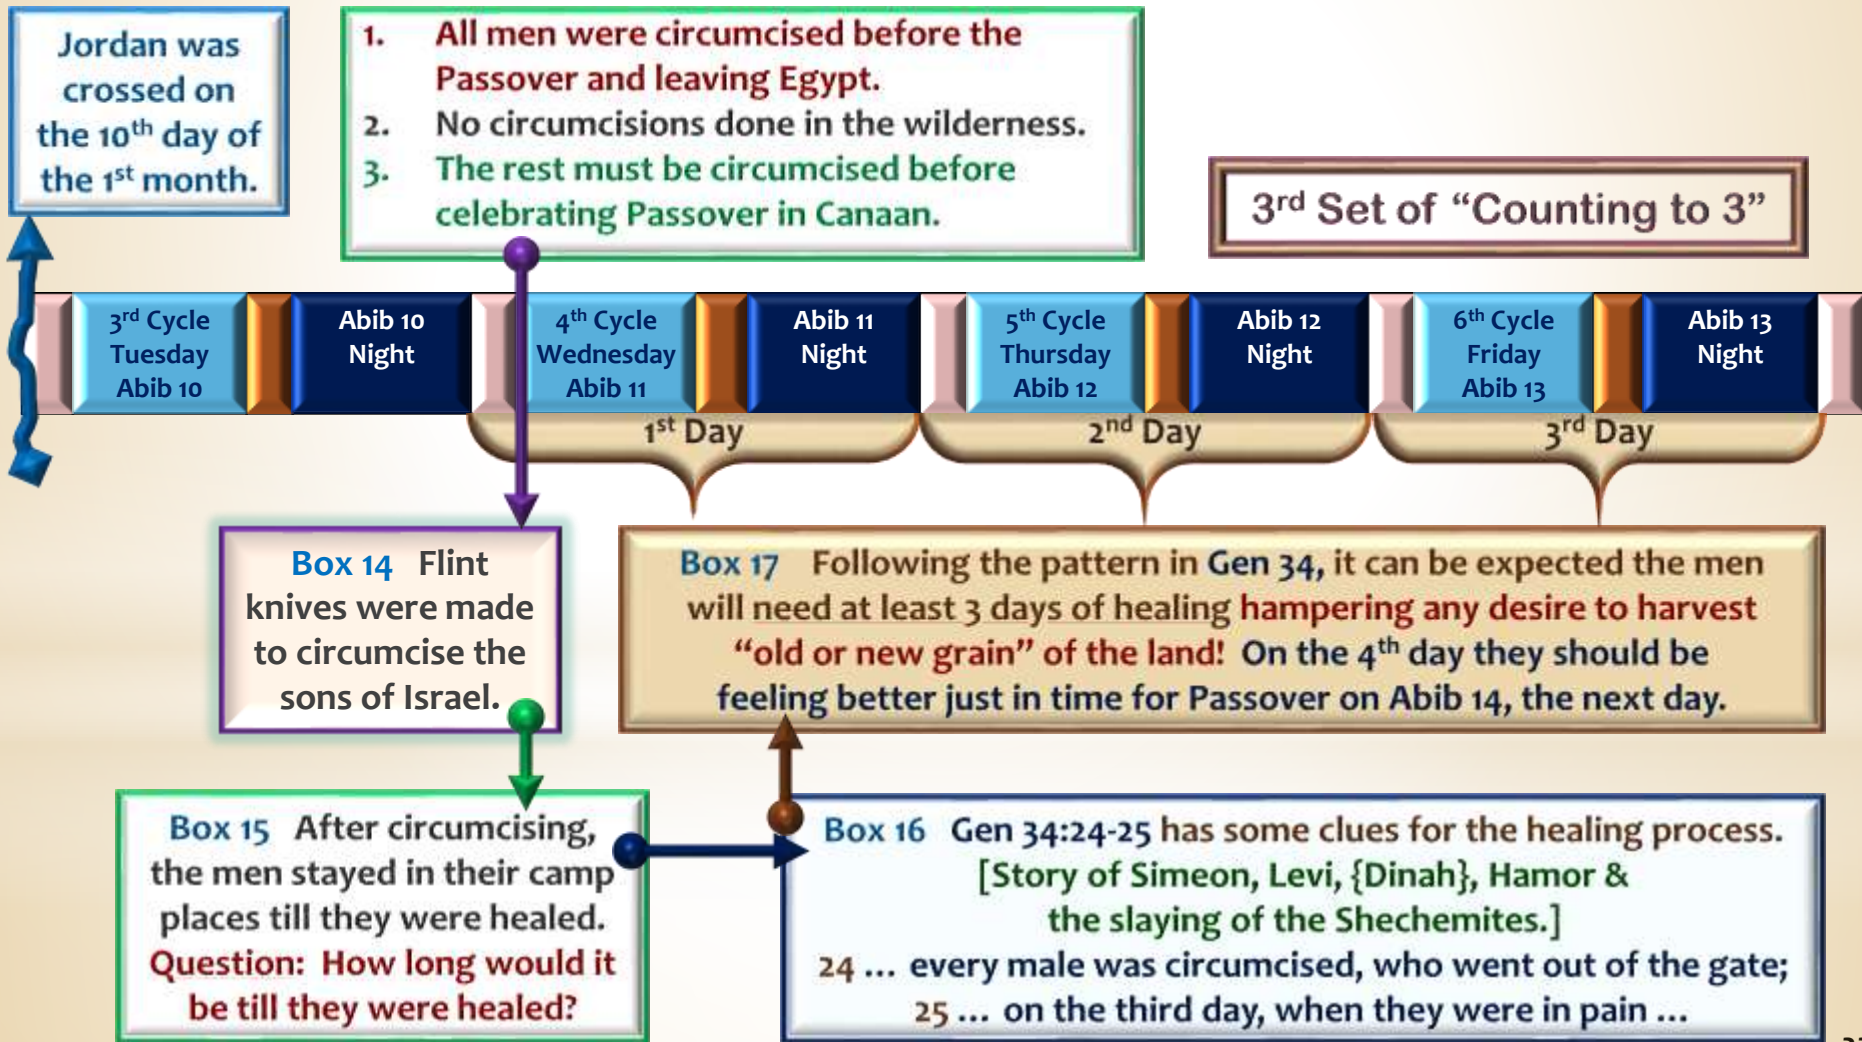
Jordan was crossed on the $10^{th}$ day of the $1^{st}$ month.

1. All men were circumcised before the Passover and leaving Egypt.
2. No circumcisions done in the wilderness.
3. The rest must be circumcised before celebrating Passover in Canaan.

$3^{rd}$ Set of "Counting to 3"

$3^{rd}$ Cycle Tuesday Abib 10

Abib 10 Night

$4^{th}$ Cycle Wednesday Abib 11

Abib 11 Night

$5^{th}$ Cycle Thursday Abib 12

Abib 12 Night

$6^{th}$ Cycle Friday Abib 13

Abib 13 Night

$1^{st}$ Day

$2^{nd}$ Day

$3^{rd}$ Day

Box 14 Flint knives were made to circumcise the sons of Israel.

Box 17 Following the pattern in Gen 34, it can be expected the men will need at least 3 days of healing hampering any desire to harvest "old or new grain" of the land! On the $4^{th}$ day they should be feeling better just in time for Passover on Abib 14, the next day.

Box 15 After circumcising, the men stayed in their camp places till they were healed. Question: How long would it be till they were healed?

Box 16 Gen 34:24-25 has some clues for the healing process. [Story of Simeon, Levi, {Dinah}, Hamor & the slaying of the Shechemites.]
24 … every male was circumcised, who went out of the gate;
25 … on the third day, when they were in pain …